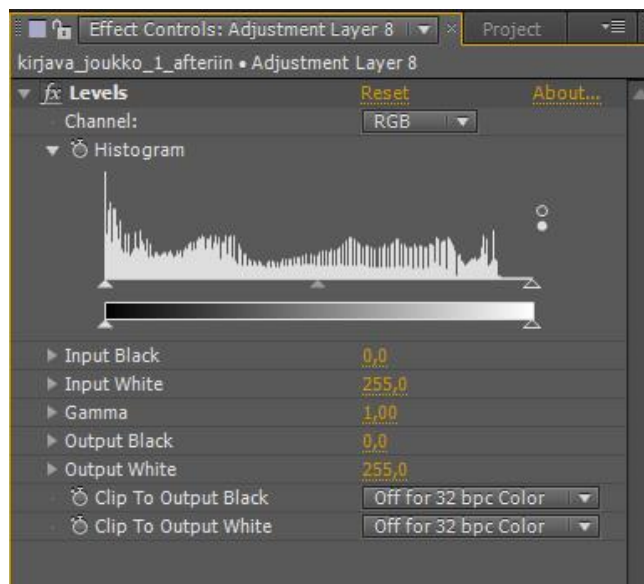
Effect Controls: Adjustment Layer 8
Project
kirjava_joukko_1_afteriin • Adjustment Layer 8
$fx$ Levels
Reset
About...
Channel:
RGB
Histogram
Input Black
0,0
Input White
255,0
Gamma
1,00
Output Black
0,0
Output White
255,0
Clip To Output Black
Off for 32 bpc Color
Clip To Output White
Off for 32 bpc Color